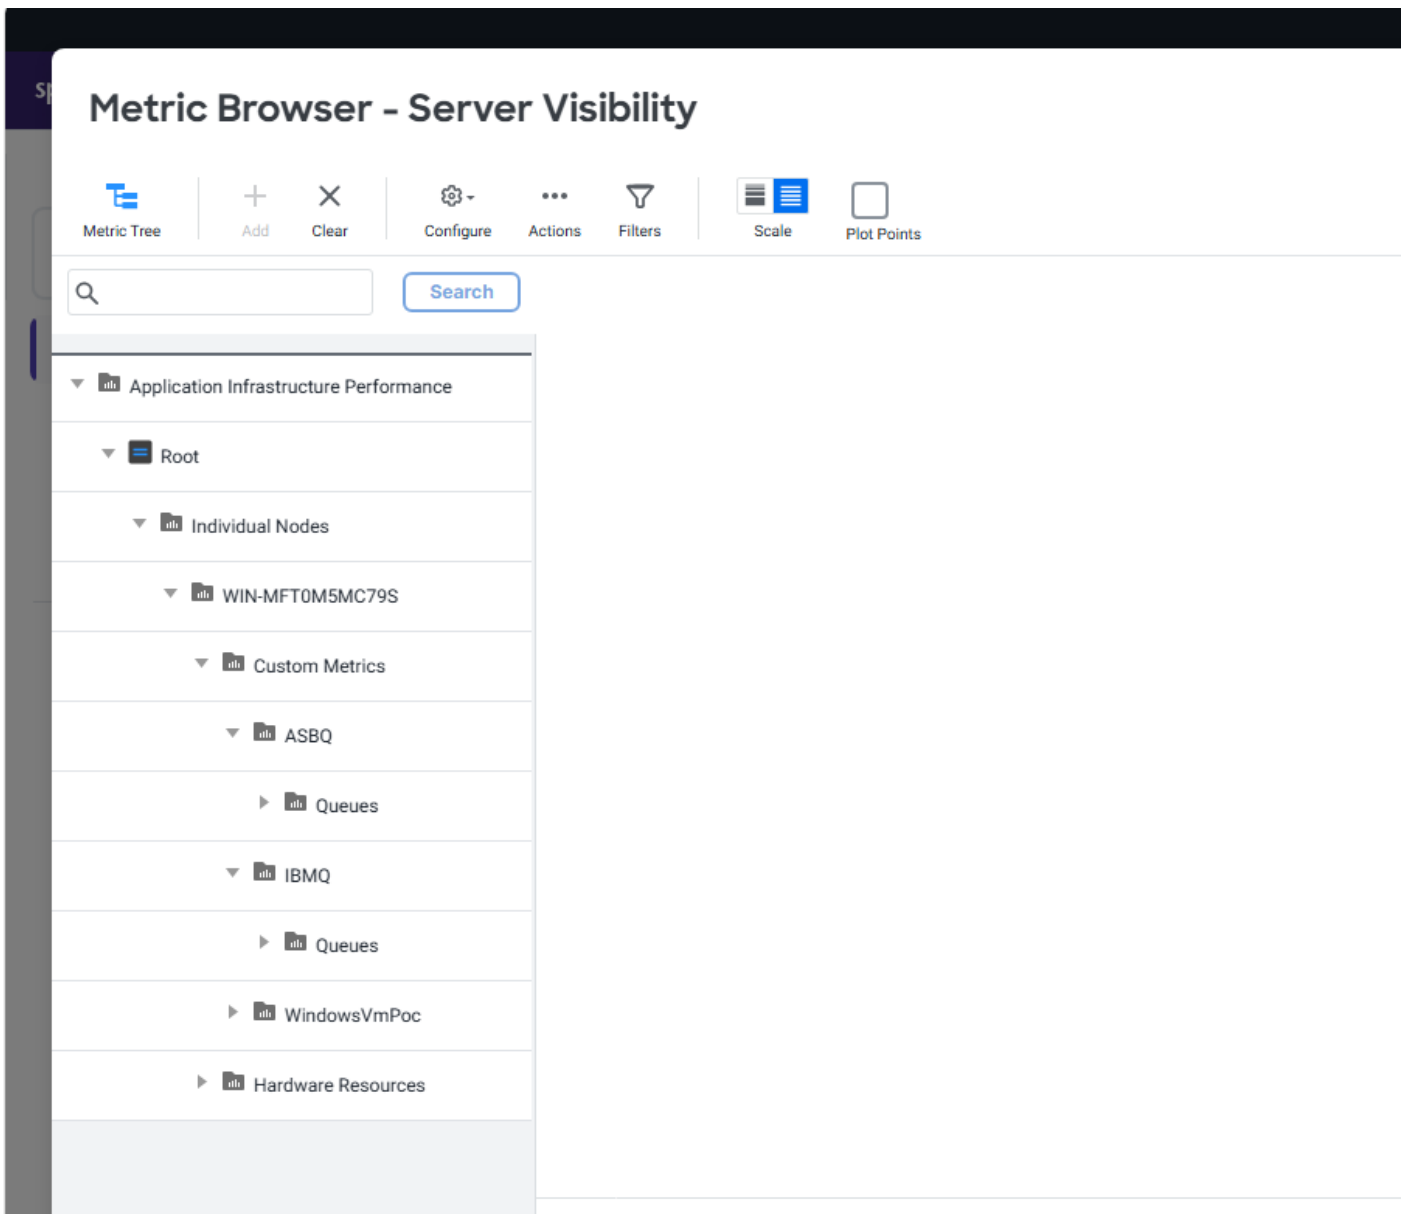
Metric Browser - Server Visibility

Metric Tree
Add
Clear
Configure
Actions
Filters
Scale
Plot Points

Search

Application Infrastructure Performance
Root
Individual Nodes
WIN-MFT0M5MC79S
Custom Metrics
ASBQ
Queues
IBMQ
Queues
WindowsVmPoc
Hardware Resources